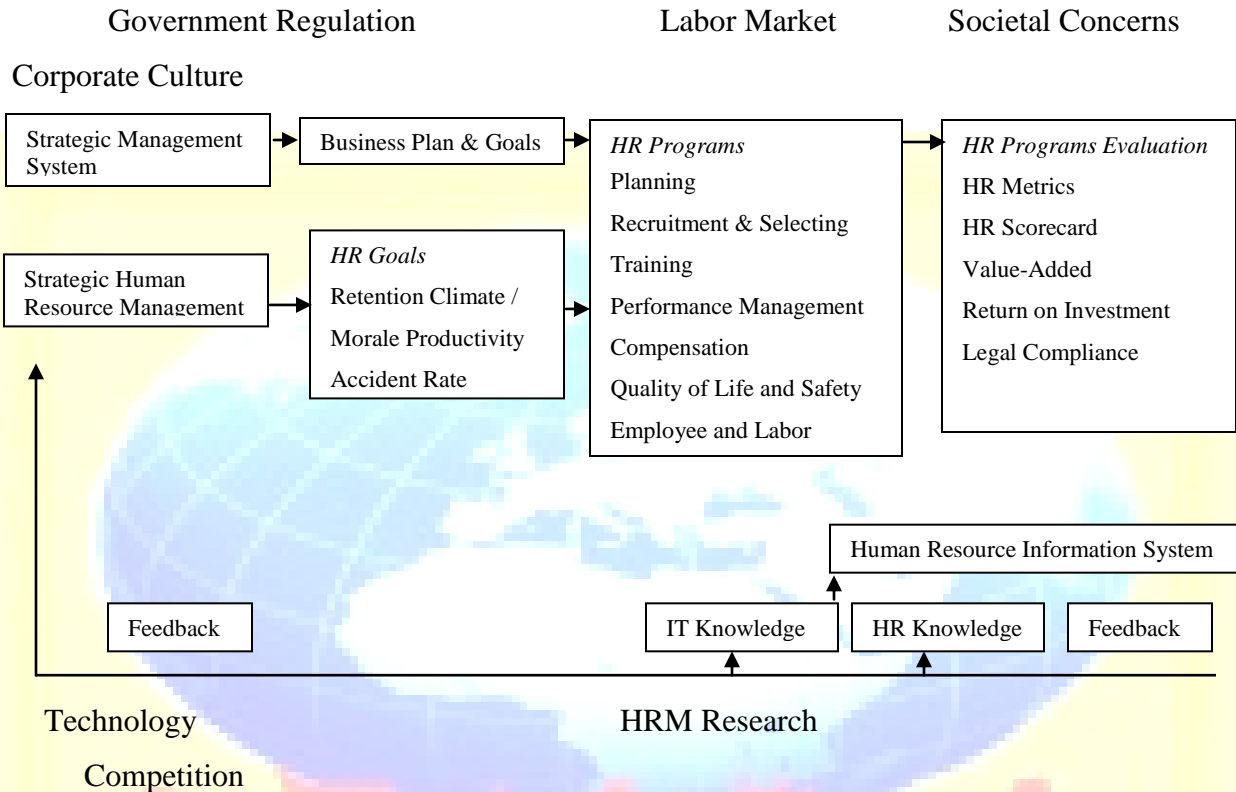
Government Regulation

Labor Market

Societal Concerns

Corporate Culture

Strategic Management System

Business Plan & Goals

HR Programs
Planning
Recruitment & Selecting
Training
Performance Management
Compensation
Quality of Life and Safety
Employee and Labor

HR Programs Evaluation
HR Metrics
HR Scorecard
Value-Added
Return on Investment
Legal Compliance

Strategic Human Resource Management

HR Goals
Retention Climate /
Morale Productivity
Accident Rate

Human Resource Information System

Feedback

IT Knowledge

HR Knowledge

Feedback

Technology

HRM Research

Competition